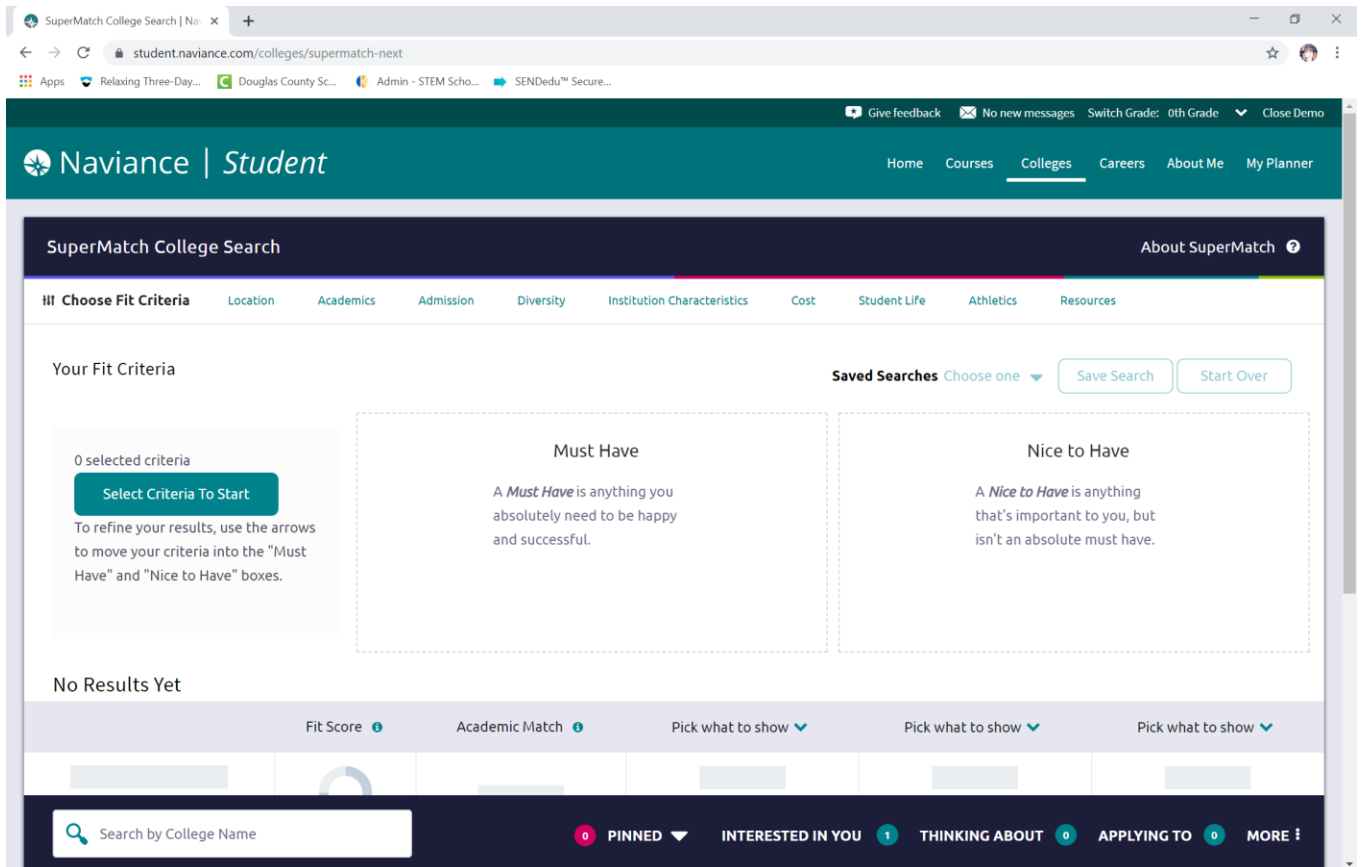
SuperMatch College Search | Nav ×

student.naviance.com/colleges/supermatch-next

Apps Relaxing Three-Day... Douglas County Sc... Admin - STEM Scho... SENDedu™ Secure...

Give feedback No new messages Switch Grade: 0th Grade Close Demo

Naviance | Student

Home Courses Colleges Careers About Me My Planner

SuperMatch College Search

About SuperMatch

Choose Fit Criteria Location Academics Admission Diversity Institution Characteristics Cost Student Life Athletics Resources

Your Fit Criteria

Saved Searches Choose one

Save Search Start Over

0 selected criteria

Select Criteria To Start

To refine your results, use the arrows to move your criteria into the "Must Have" and "Nice to Have" boxes.

Must Have

A *Must Have* is anything you absolutely need to be happy and successful.

Nice to Have

A *Nice to Have* is anything that's important to you, but isn't an absolute must have.

No Results Yet

Fit Score Academic Match Pick what to show Pick what to show Pick what to show

Search by College Name

0 PINNED INTERESTED IN YOU 1 THINKING ABOUT 0 APPLYING TO 0 MORE